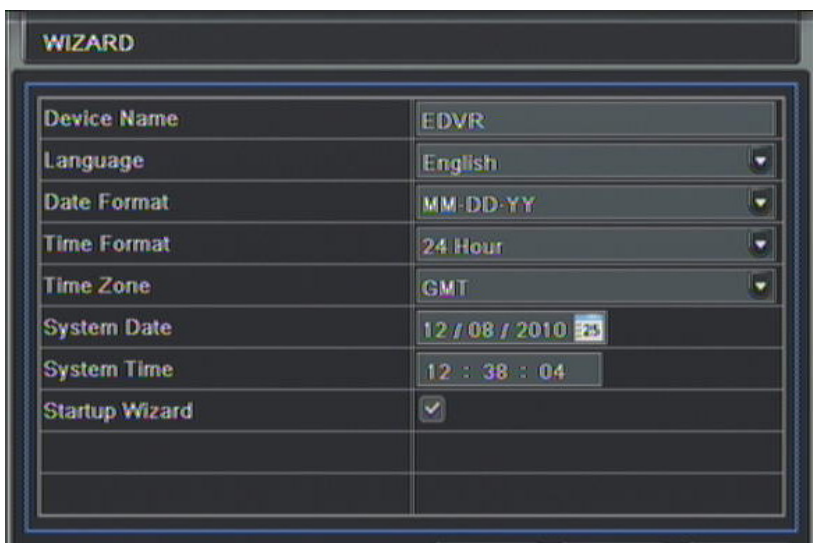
WIZARD

| Device Name | EDVR |
|---|---|
| Language | English |
| Date Format | MM-DD-YY |
| Time Format | 24 Hour |
| Time Zone | GMT |
| System Date | 12 / 08 / 2010 |
| System Time | 12 : 38 : 04 |
| Startup Wizard | ✓ |
| | |
| | |